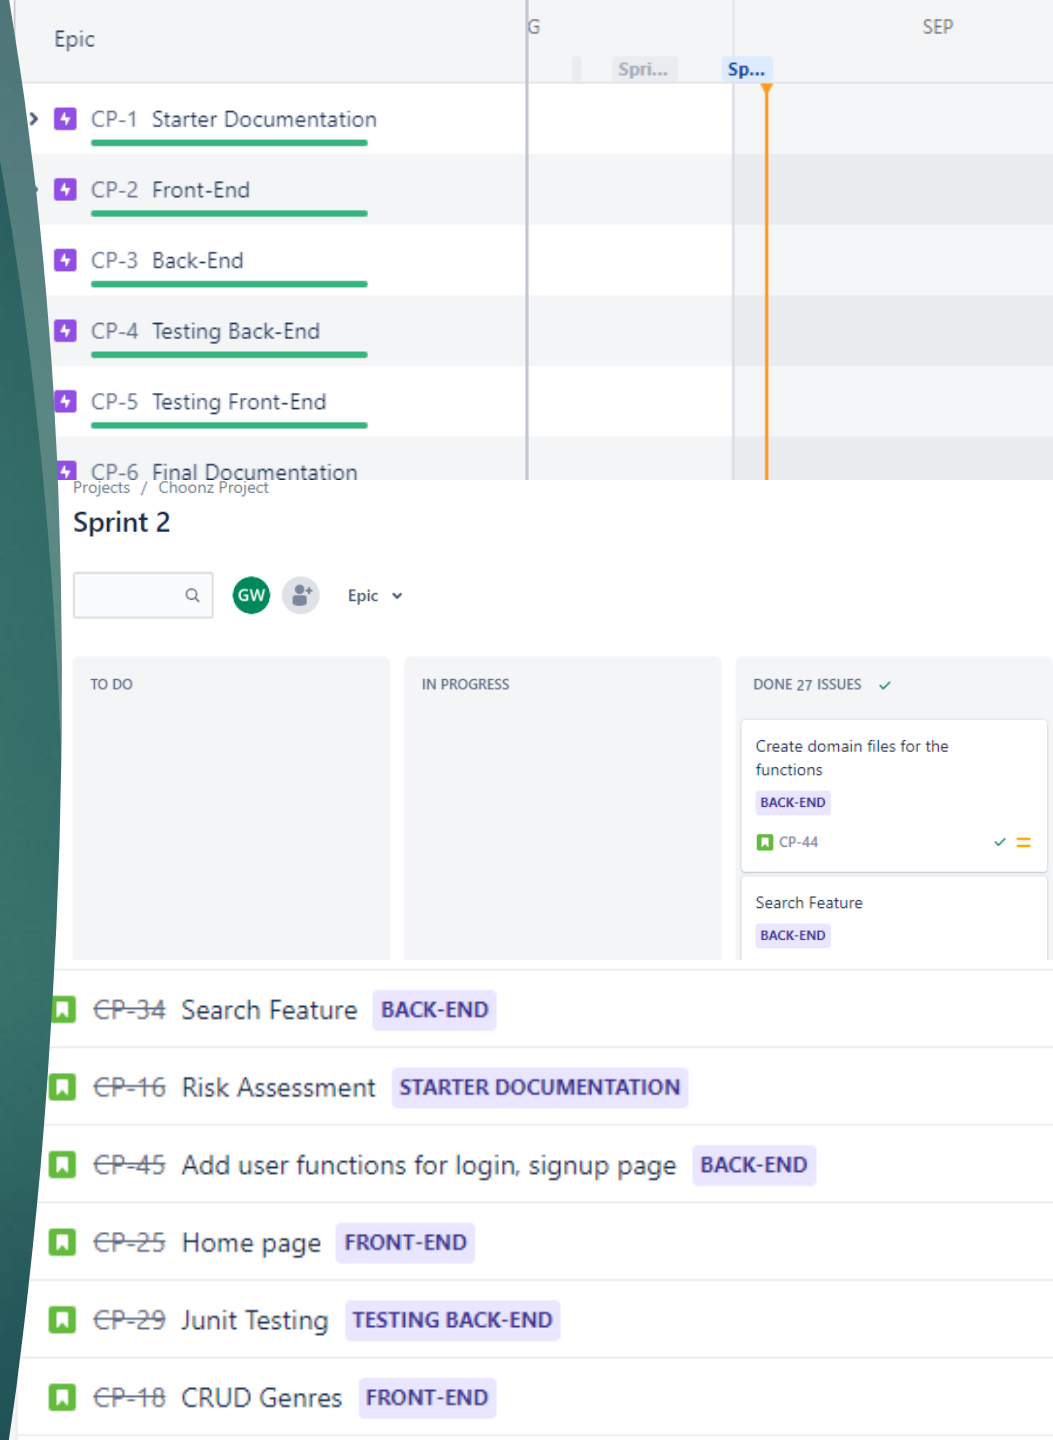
Epic

G

SEP

Spri...

Sp...

CP-1 Starter Documentation

CP-2 Front-End

CP-3 Back-End

CP-4 Testing Back-End

CP-5 Testing Front-End

CP-6 Final Documentation

Projects / Choonz Project

Sprint 2

GW

Epic

TO DO

IN PROGRESS

DONE 27 ISSUES

Create domain files for the functions

BACK-END

CP-44

Search Feature

BACK-END

~~CP-34~~ Search Feature BACK-END

~~CP-16~~ Risk Assessment STARTER DOCUMENTATION

~~CP-45~~ Add user functions for login, signup page BACK-END

~~CP-25~~ Home page FRONT-END

~~CP-29~~ Junit Testing TESTING BACK-END

~~CP-18~~ CRUD Genres FRONT-END